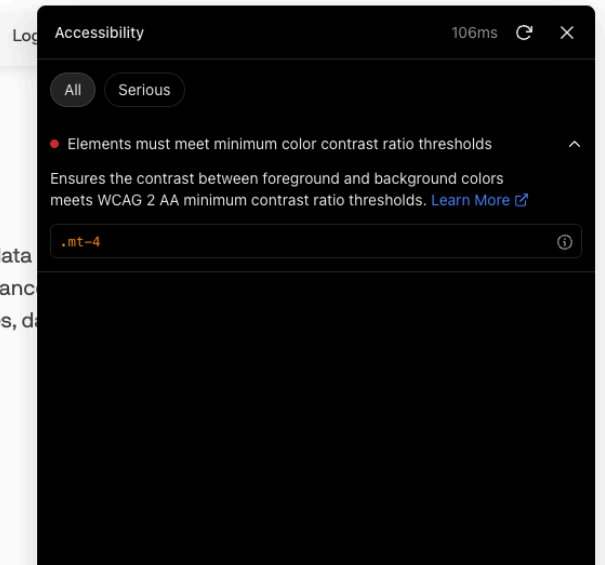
Log

ata
anc
s, da

Accessibility

106ms

All

Serious

Elements must meet minimum color contrast ratio thresholds

Ensures the contrast between foreground and background colors meets WCAG 2 AA minimum contrast ratio thresholds. Learn More

.mt-4